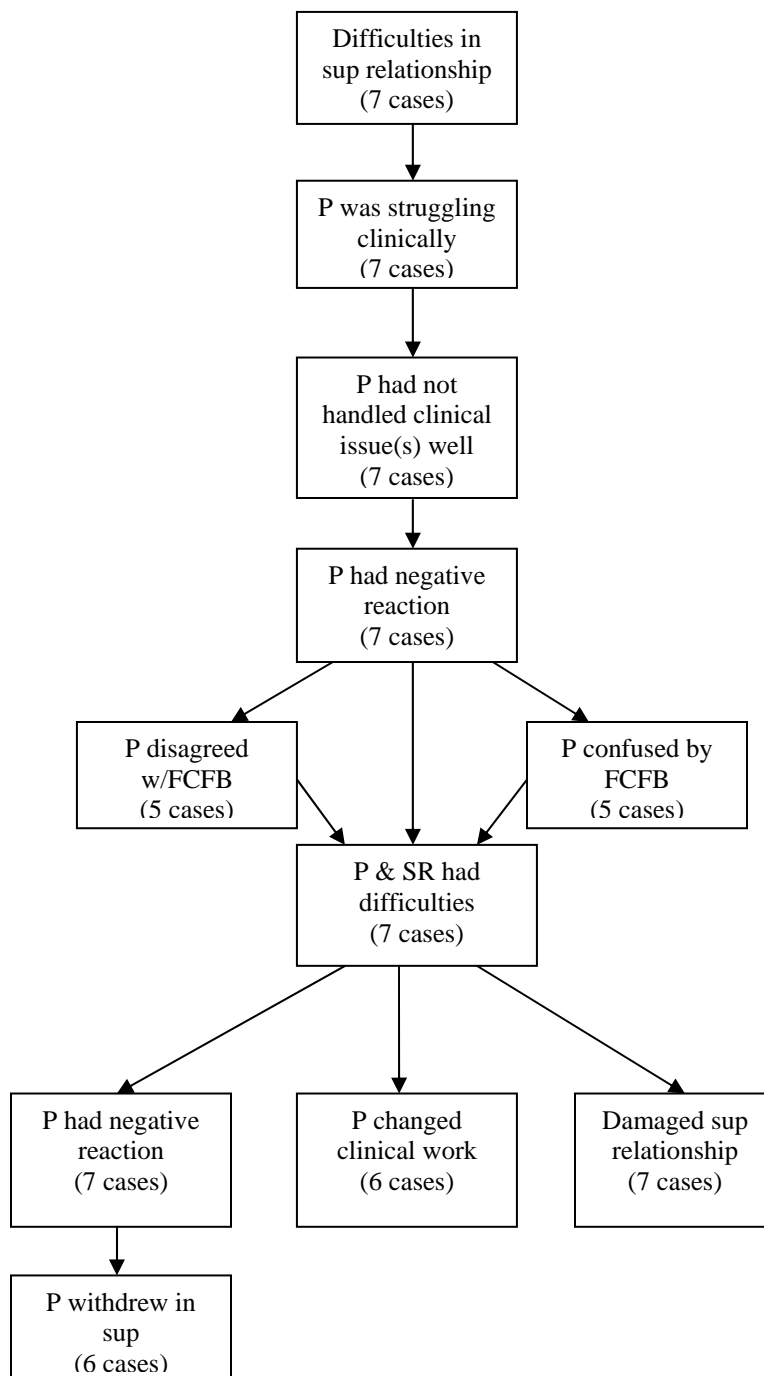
Difficulties in sup relationship
(7 cases)

P was struggling clinically
(7 cases)

P had not handled clinical issue(s) well
(7 cases)

P had negative reaction
(7 cases)

P disagreed w/FCFB
(5 cases)

P confused by FCFB
(5 cases)

P & SR had difficulties
(7 cases)

P had negative reaction
(7 cases)

P changed clinical work
(6 cases)

Damaged sup relationship
(7 cases)

P withdrew in sup
(6 cases)